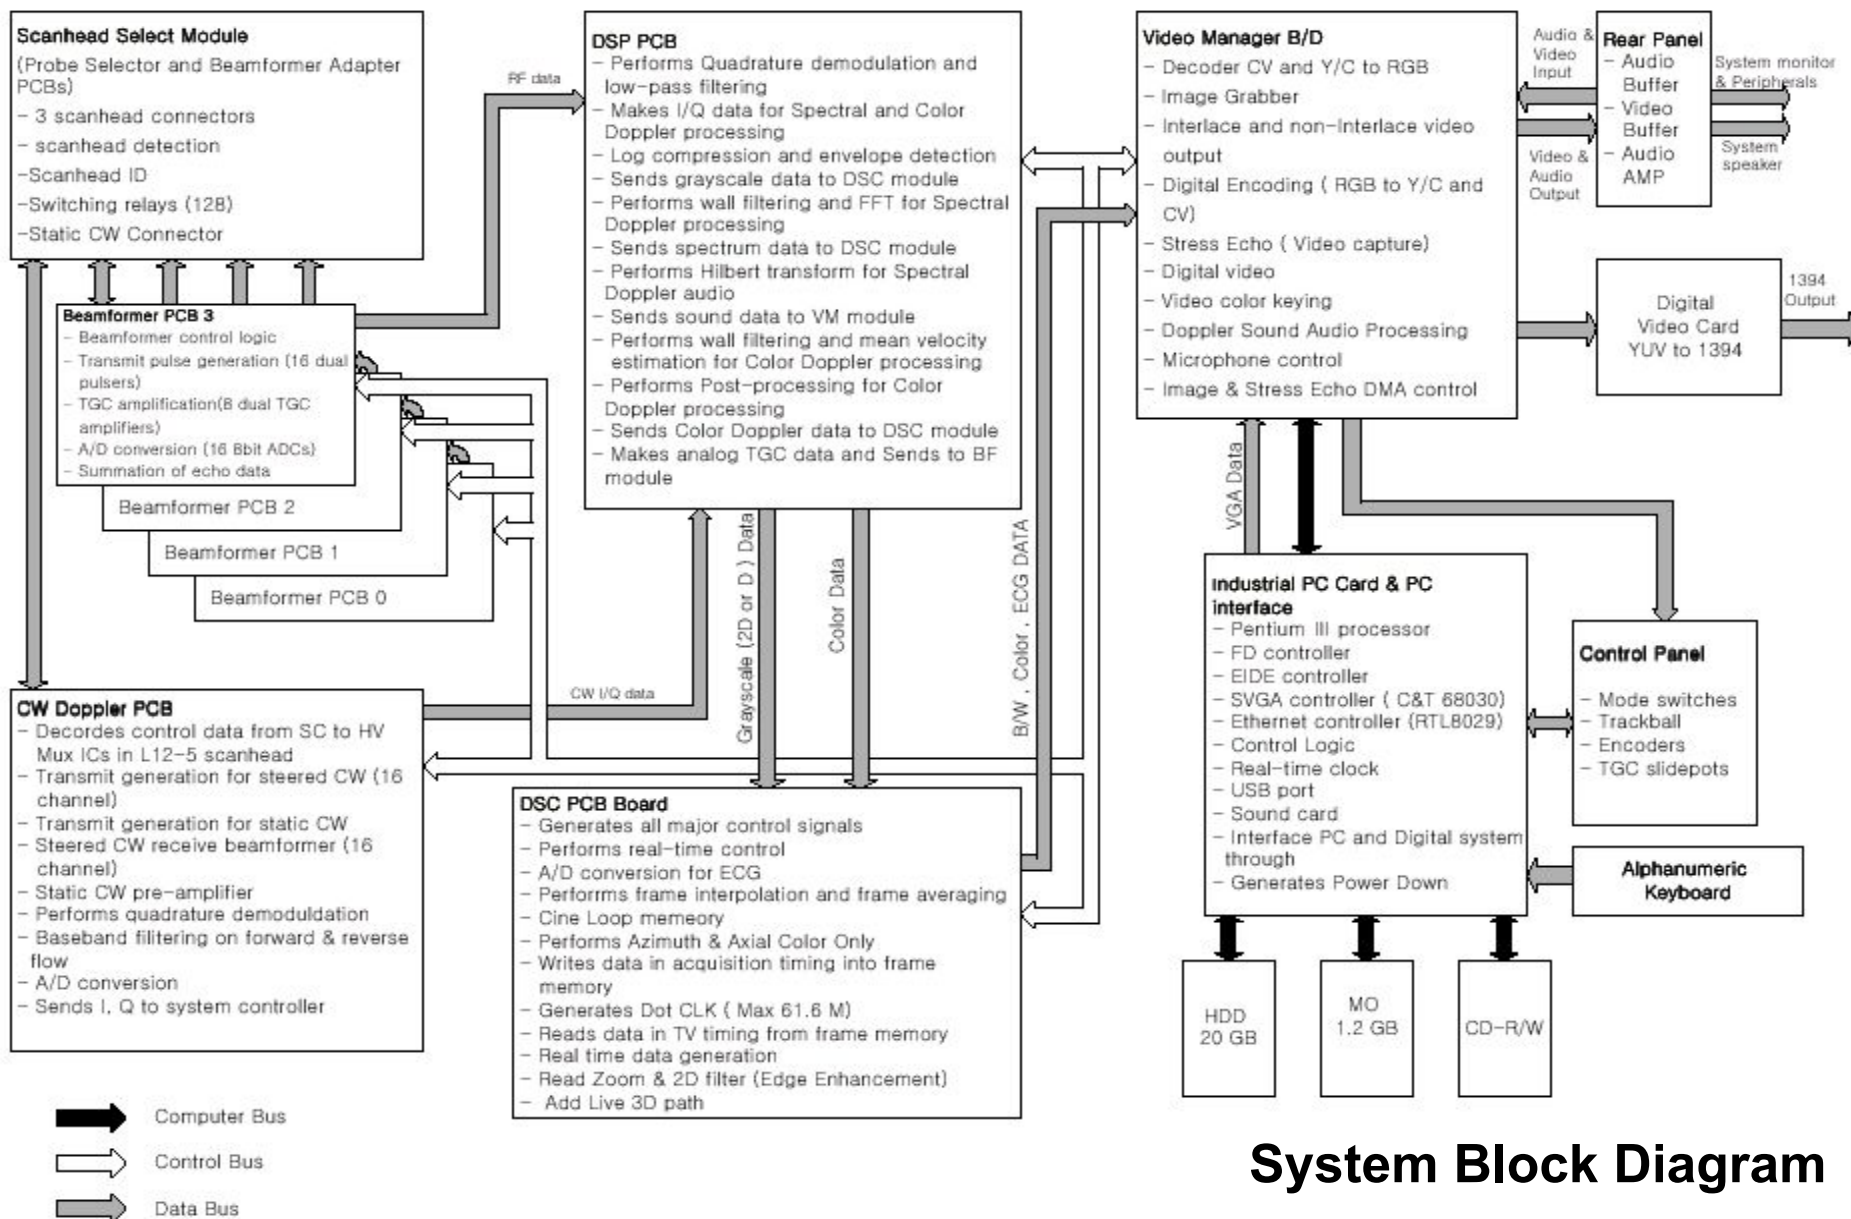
Scanhead Select Module
(Probe Selector and Beamformer Adapter PCBs)
- 3 scanhead connectors
- scanhead detection
-Scanhead ID
-Switching relays (128)
-Static CW Connector

RF data

DSP PCB
- Performs Quadrature demodulation and low-pass filtering
- Makes I/Q data for Spectral and Color Doppler processing
- Log compression and envelope detection
- Sends grayscale data to DSC module
- Performs wall filtering and FFT for Spectral Doppler processing
- Sends spectrum data to DSC module
- Performs Hilbert transform for Spectral Doppler audio
- Sends sound data to VM module
- Performs wall filtering and mean velocity estimation for Color Doppler processing
- Performs Post-processing for Color Doppler processing
- Sends Color Doppler data to DSC module
- Makes analog TGC data and Sends to BF module

Video Manager B/D
- Decoder CV and Y/C to RGB
- Image Grabber
- Interlace and non-Interlace video output
- Digital Encoding ( RGB to Y/C and CV)
- Stress Echo ( Video capture)
- Digital video
- Video color keying
- Doppler Sound Audio Processing
- Microphone control
- Image & Stress Echo DMA control

Audio & Video Input

Video & Audio Output

Rear Panel
- Audio Buffer
- Video Buffer
- Audio AMP

System monitor & Peripherals

System speaker

1394 Output

Digital Video Card YUV to 1394

Beamformer PCB 3
- Beamformer control logic
- Transmit pulse generation (16 dual pulsers)
- TGC amplification(8 dual TGC amplifiers)
- A/D conversion (16 8bit ADCs)
- Summation of echo data

Beamformer PCB 2

Beamformer PCB 1

Beamformer PCB 0

Grayscale (2D or D ) Data

Color Data

B/W , Color , ECG DATA

VGA Data

CW I/Q data

CW Doppler PCB
- Decordes control data from SC to HV Mux ICs in L12-5 scanhead
- Transmit generation for steered CW (16 channel)
- Transmit generation for static CW
- Steered CW receive beamformer (16 channel)
- Static CW pre-amplifier
- Performs quadrature demoduldation
- Baseband filitering on forward & reverse flow
- A/D conversion
- Sends I, Q to system controller

DSC PCB Board
- Generates all major control signals
- Performs real-time control
- A/D conversion for ECG
- Performrs frame interpolation and frame averaging
- Cine Loop memeory
- Performs Azimuth & Axial Color Only
- Writes data in acquisition timing into frame memory
- Generates Dot CLK ( Max 61.6 M)
- Reads data in TV timing from frame memory
- Real time data generation
- Read Zoom & 2D filter (Edge Enhancement)
- Add Live 3D path

Industrial PC Card & PC interface
- Pentium III processor
- FD controller
- EIDE controller
- SVGA controller ( C&T 68030)
- Ethernet controller (RTL8029)
- Control Logic
- Real-time clock
- USB port
- Sound card
- Interface PC and Digital system through
- Generates Power Down

Control Panel
- Mode switches
- Trackball
- Encoders
- TGC slidepots

Alphanumeric Keyboard

HDD 20 GB

MO 1.2 GB

CD-R/W

Computer Bus
Control Bus
Data Bus

System Block Diagram